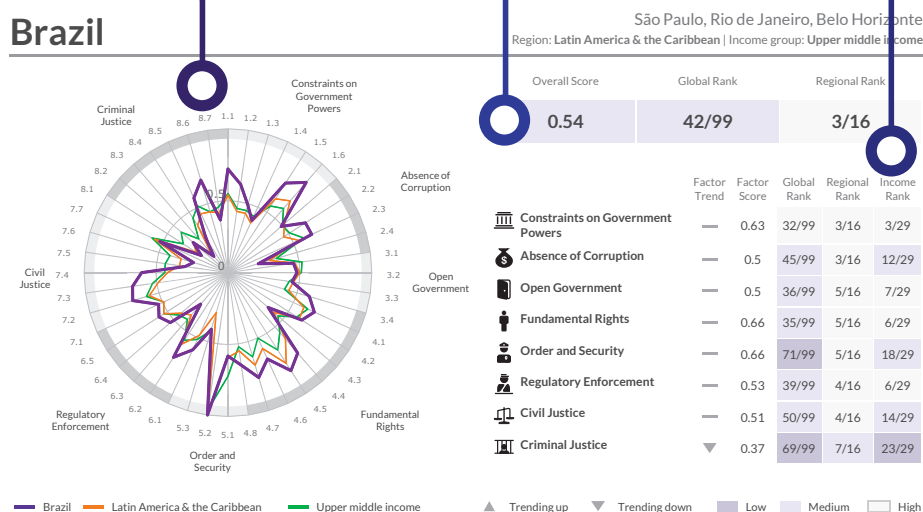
Brazil

São Paulo, Rio de Janeiro, Belo Horizonte

Region: Latin America & the Caribbean | Income group: Upper middle income

Constraints on Government Powers

Absence of Corruption

Open Government

Fundamental Rights

Order and Security

Regulatory Enforcement

Civil Justice

Criminal Justice

1.1 1.2 1.3 1.4 1.5 1.6 2.1 2.2 2.3 2.4 3.1 3.2 3.3 3.4 4.1 4.2 4.3 4.4 4.5 4.6 4.7 4.8 5.1 5.2 5.3 6.1 6.2 6.3 6.4 6.5 7.1 7.2 7.3 7.4 7.5 7.6 7.7 8.1 8.2 8.3 8.4 8.5 8.6 8.7

0 0.5

| Overall Score | Global Rank | Regional Rank |
|---|---|---|
| 0.54 | 42/99 | 3/16 |

| | Factor Trend | Factor Score | Global Rank | Regional Rank | Income Rank |
|---|---|---|---|---|---|
| Constraints on Government Powers | — | 0.63 | 32/99 | 3/16 | 3/29 |
| Absence of Corruption | — | 0.5 | 45/99 | 3/16 | 12/29 |
| Open Government | — | 0.5 | 36/99 | 5/16 | 7/29 |
| Fundamental Rights | — | 0.66 | 35/99 | 5/16 | 6/29 |
| Order and Security | — | 0.66 | 71/99 | 5/16 | 18/29 |
| Regulatory Enforcement | — | 0.53 | 39/99 | 4/16 | 6/29 |
| Civil Justice | — | 0.51 | 50/99 | 4/16 | 14/29 |
| Criminal Justice | ▼ | 0.37 | 69/99 | 7/16 | 23/29 |

Brazil Latin America & the Caribbean Upper middle income

Trending up Trending down Low Medium High